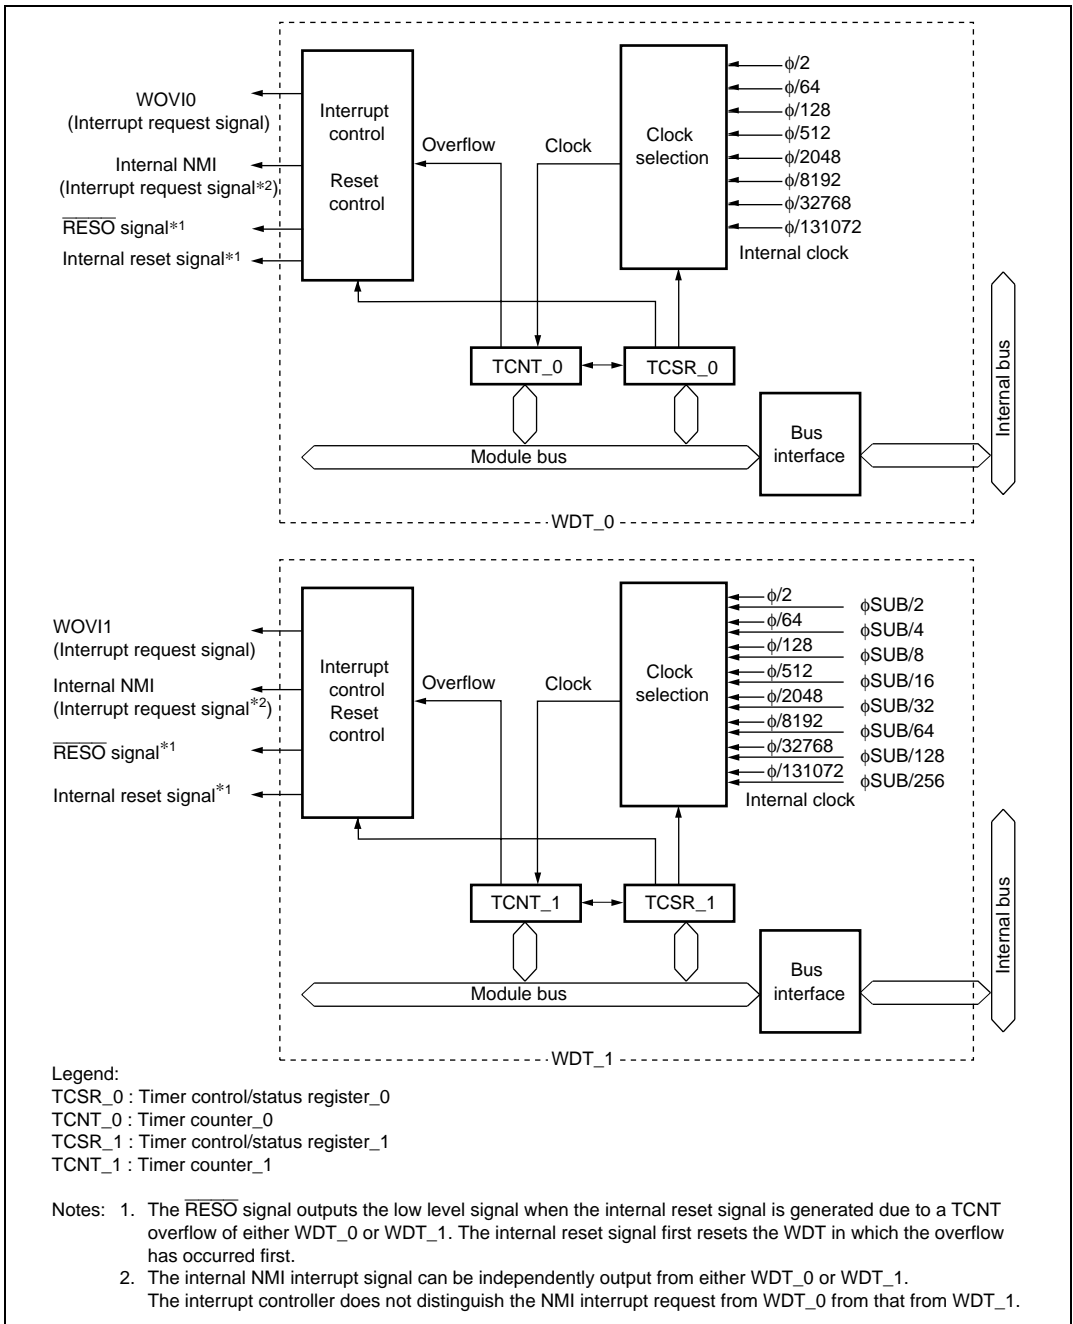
WOVI0
(Interrupt request signal)

Internal NMI
(Interrupt request signal*2)

$\overline{\text{RESO}}$ signal*1

Internal reset signal*1

Interrupt control

Reset control

Overflow

Clock

Clock selection

φ/2
φ/64
φ/128
φ/512
φ/2048
φ/8192
φ/32768
φ/131072

Internal clock

TCNT_0

TCSR_0

Module bus

Bus interface

Internal bus

WDT_0

WOVI1
(Interrupt request signal)

Internal NMI
(Interrupt request signal*2)

$\overline{\text{RESO}}$ signal*1

Internal reset signal*1

Interrupt control
Reset control

Overflow

Clock

Clock selection

φ/2
φ/64
φ/128
φ/512
φ/2048
φ/8192
φ/32768
φ/131072

φSUB/2
φSUB/4
φSUB/8
φSUB/16
φSUB/32
φSUB/64
φSUB/128
φSUB/256

Internal clock

TCNT_1

TCSR_1

Module bus

Bus interface

Internal bus

WDT_1

Legend:
TCSR_0 : Timer control/status register_0
TCNT_0 : Timer counter_0
TCSR_1 : Timer control/status register_1
TCNT_1 : Timer counter_1

Notes: 1. The $\overline{\text{RESO}}$ signal outputs the low level signal when the internal reset signal is generated due to a TCNT overflow of either WDT_0 or WDT_1. The internal reset signal first resets the WDT in which the overflow has occurred first.
2. The internal NMI interrupt signal can be independently output from either WDT_0 or WDT_1. The interrupt controller does not distinguish the NMI interrupt request from WDT_0 from that from WDT_1.